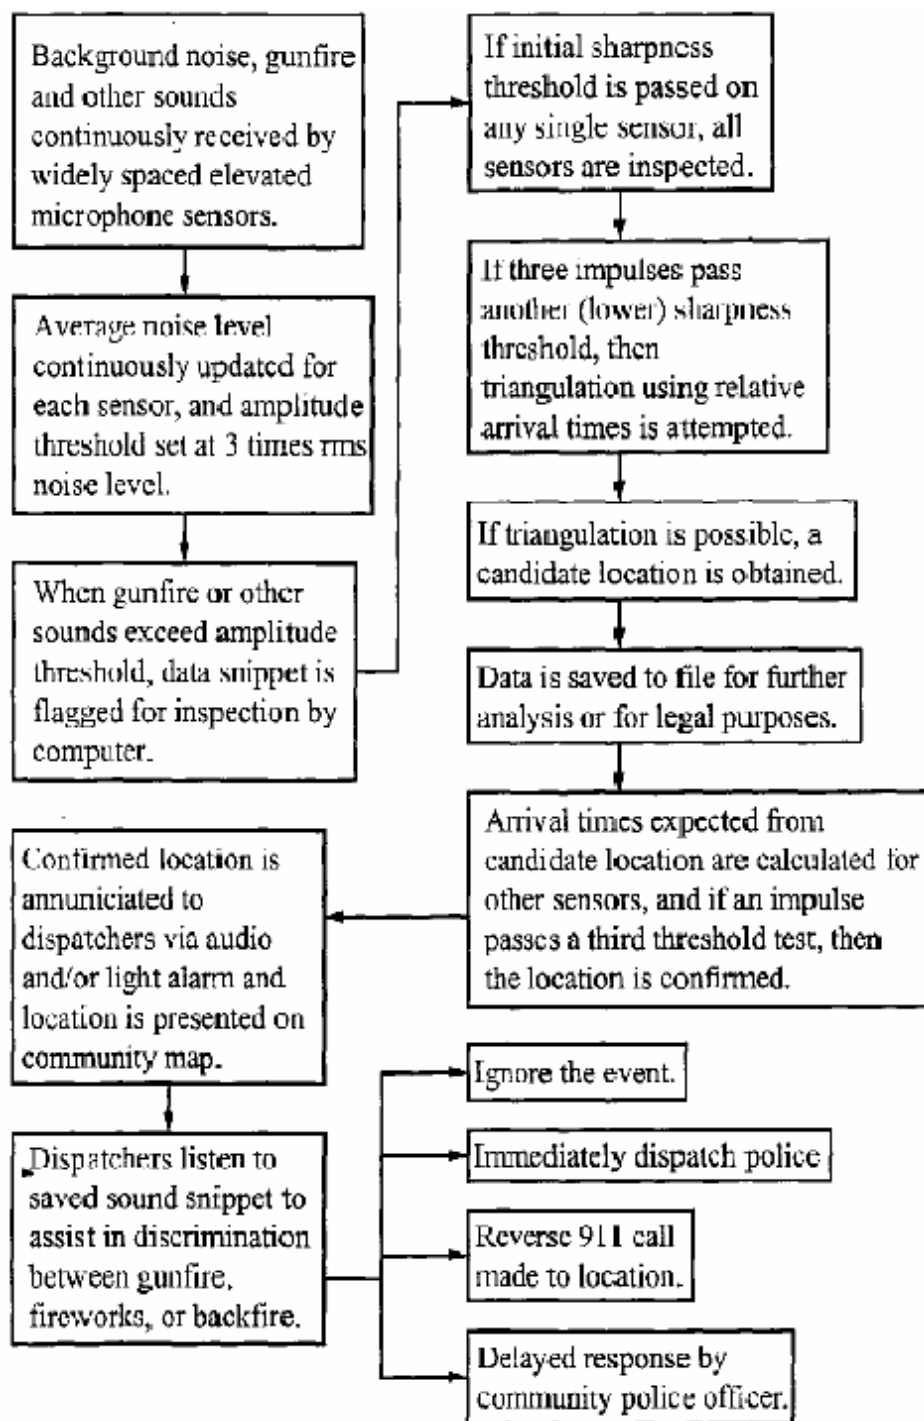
Background noise, gunfire and other sounds continuously received by widely spaced elevated microphone sensors.

Average noise level continuously updated for each sensor, and amplitude threshold set at 3 times rms noise level.

When gunfire or other sounds exceed amplitude threshold, data snippet is flagged for inspection by computer.

If initial sharpness threshold is passed on any single sensor, all sensors are inspected.

If three impulses pass another (lower) sharpness threshold, then triangulation using relative arrival times is attempted.

If triangulation is possible, a candidate location is obtained.

Data is saved to file for further analysis or for legal purposes.

Arrival times expected from candidate location are calculated for other sensors, and if an impulse passes a third threshold test, then the location is confirmed.

Confirmed location is annuniciated to dispatchers via audio and/or light alarm and location is presented on community map.

Dispatchers listen to saved sound snippet to assist in discrimination between gunfire, fireworks, or backfire.

Ignore the event.

Immediately dispatch police

Reverse 911 call made to location.

Delayed response by community police officer.